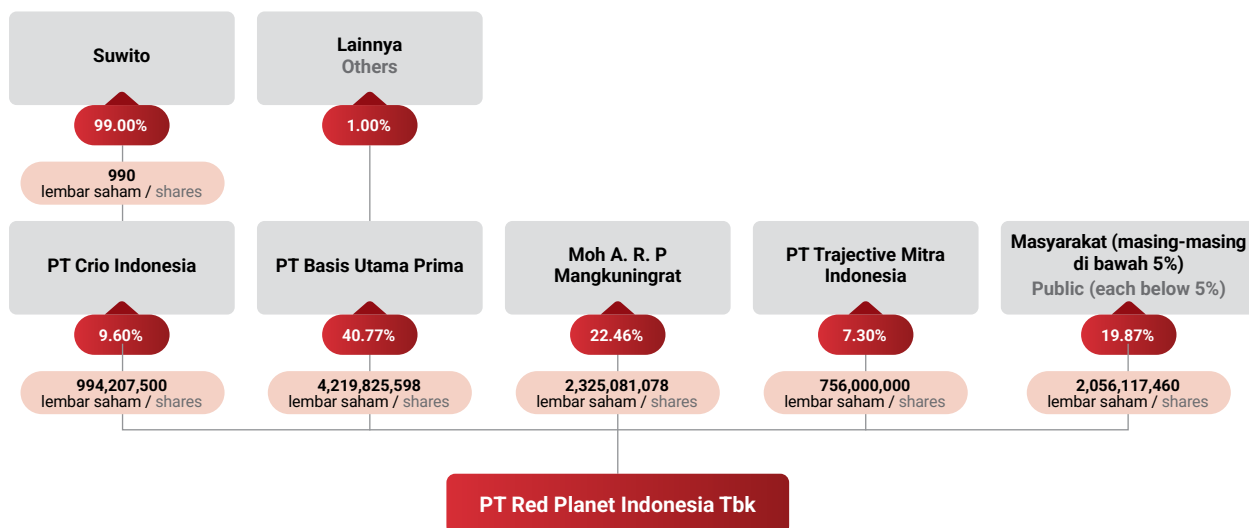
Suwito

99.00%

990
lembar saham / shares

Lainnya
Others

1.00%

PT Crio Indonesia

9.60%

994,207,500
lembar saham / shares

PT Basis Utama Prima

40.77%

4,219,825,598
lembar saham / shares

Moh A. R. P Mangkuningrat

22.46%

2,325,081,078
lembar saham / shares

PT Trajective Mitra Indonesia

7.30%

756,000,000
lembar saham / shares

Masyarakat (masing-masing di bawah 5%)
Public (each below 5%)

19.87%

2,056,117,460
lembar saham / shares

PT Red Planet Indonesia Tbk